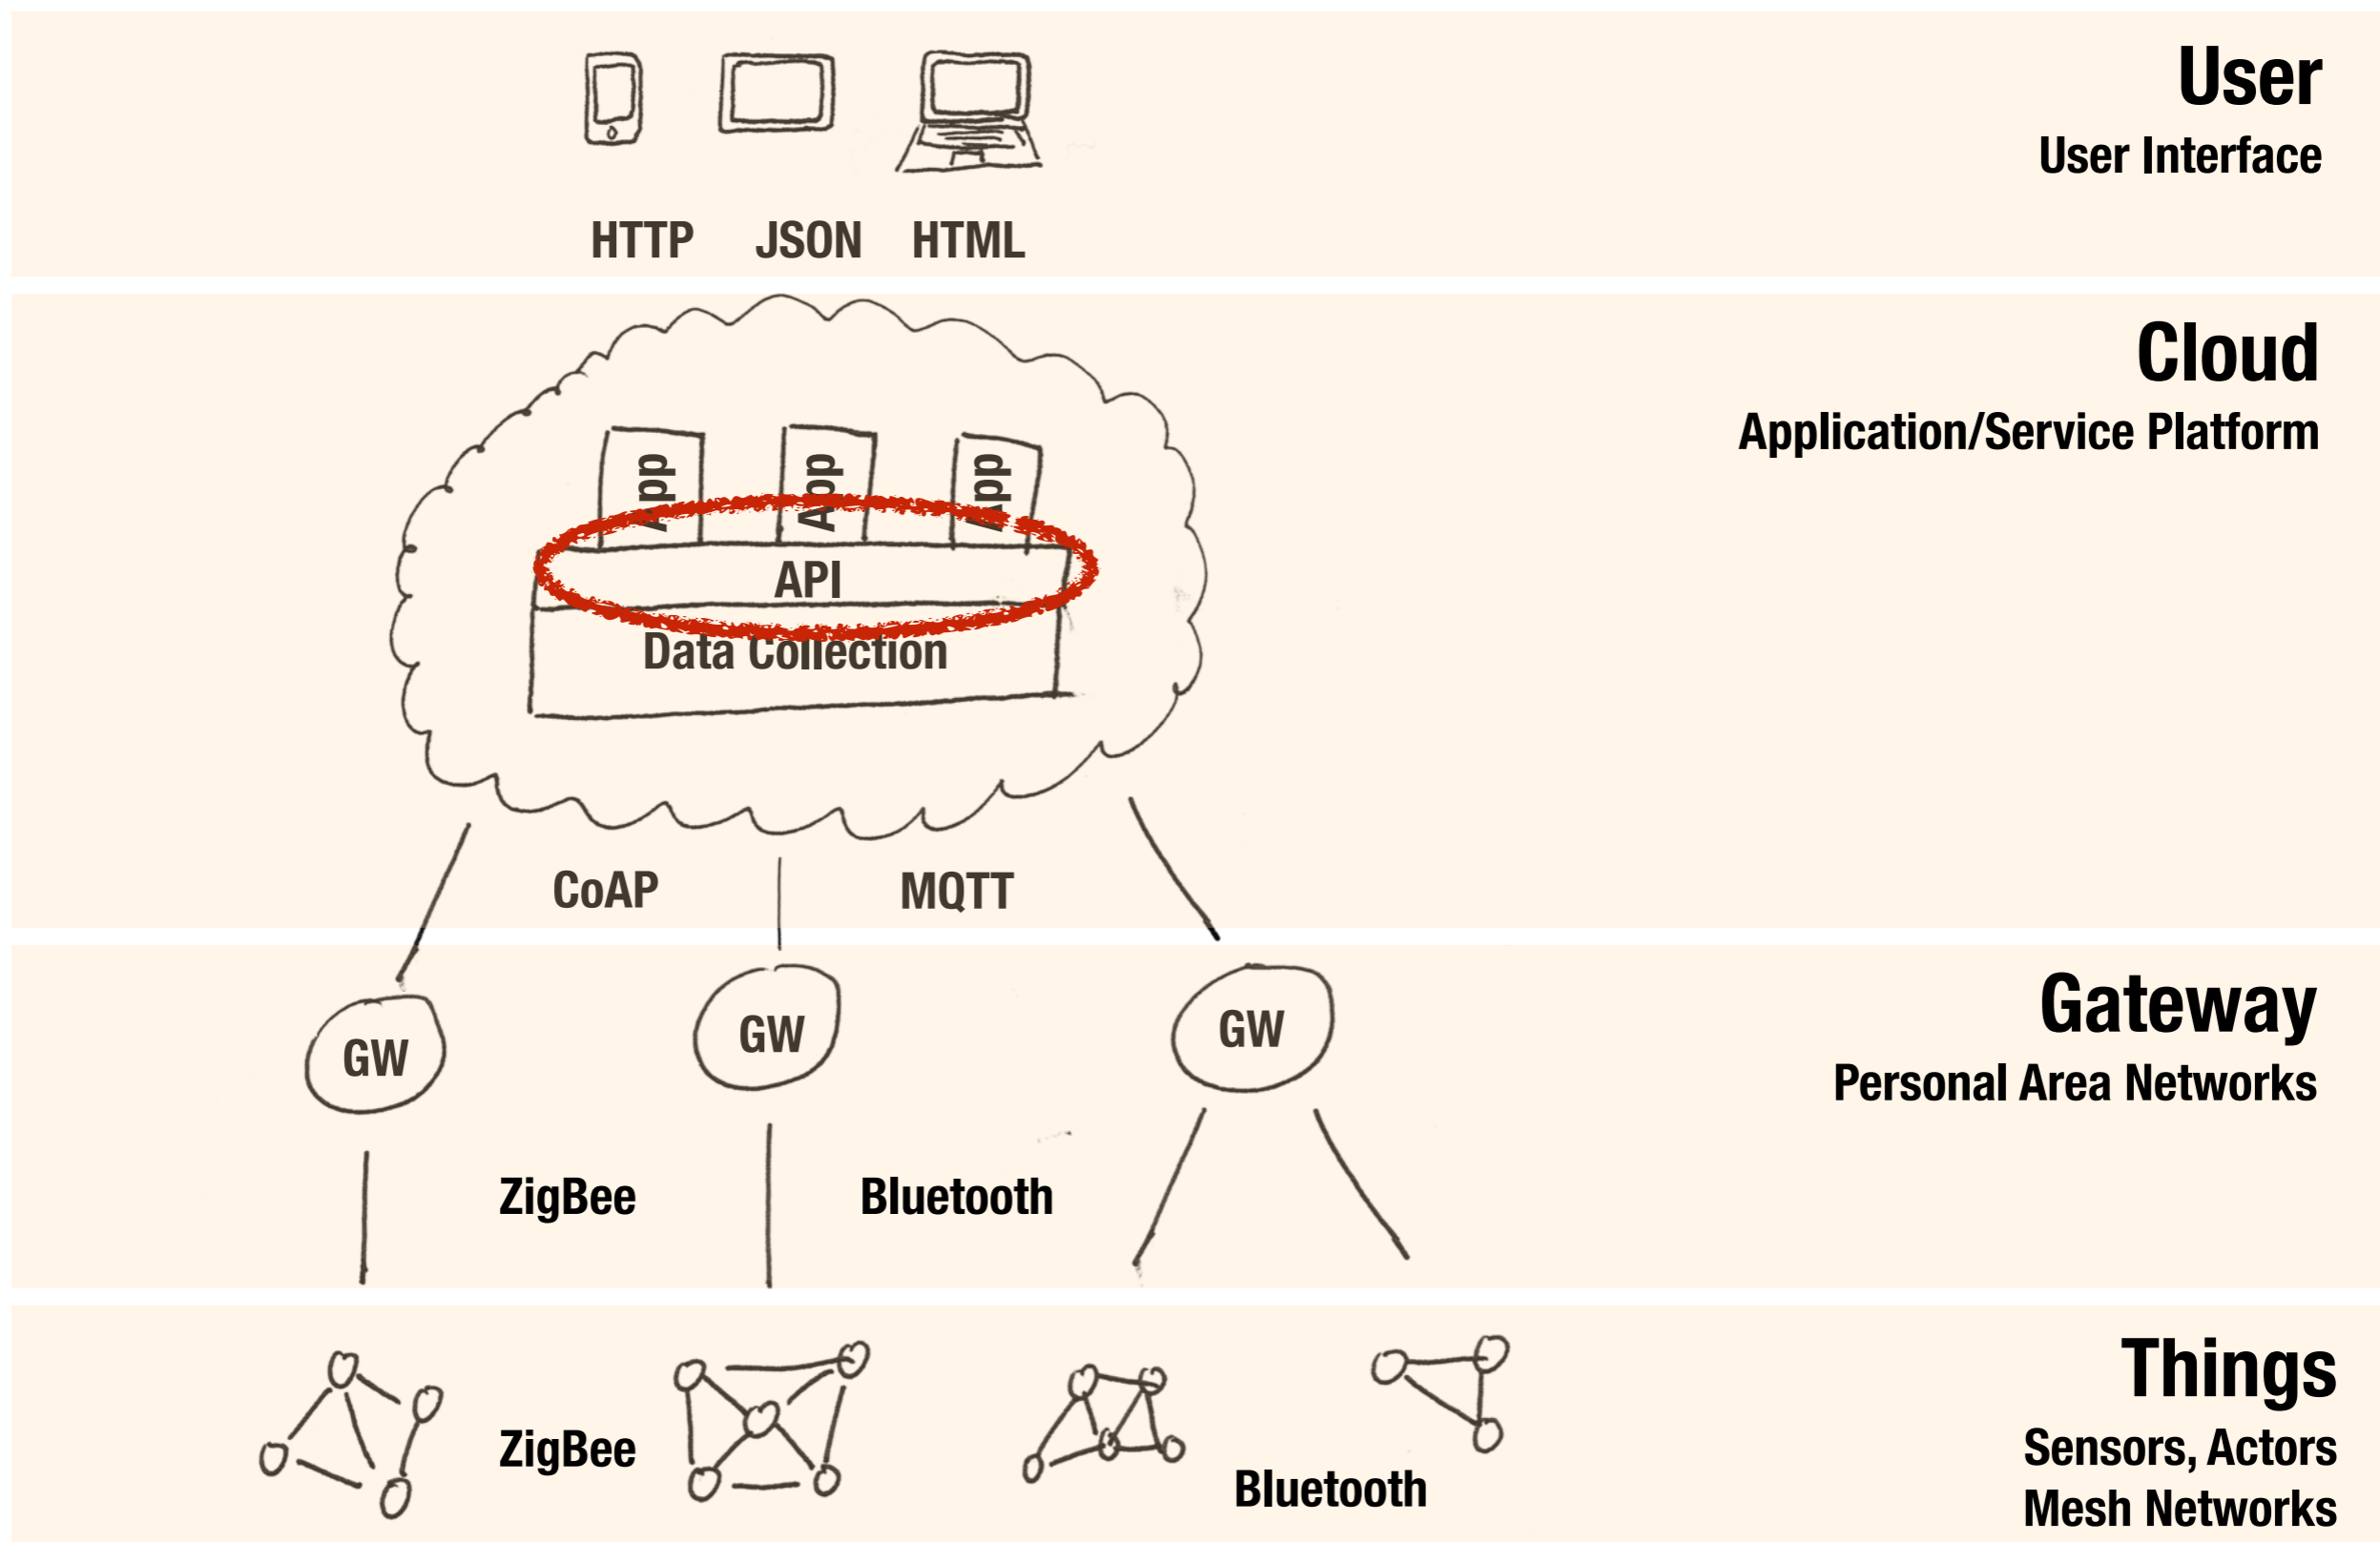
User
User Interface

HTTP JSON HTML

Cloud
Application/Service Platform

App App App
API
Data Collection

CoAP MQTT

Gateway
Personal Area Networks

GW GW GW

ZigBee Bluetooth

Things
Sensors, Actors
Mesh Networks

ZigBee Bluetooth